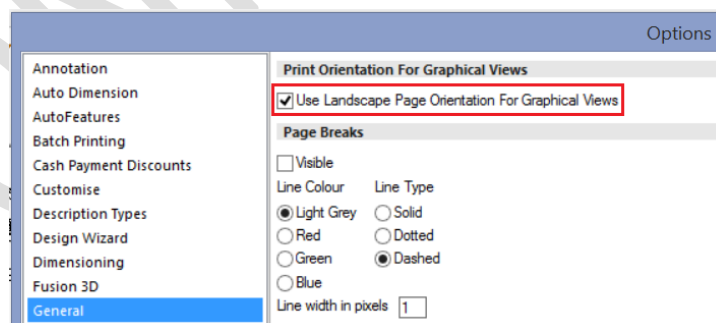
Options

Annotation
Auto Dimension
AutoFeatures
Batch Printing
Cash Payment Discounts
Customise
Description Types
Design Wizard
Dimensioning
Fusion 3D
General

Print Orientation For Graphical Views
Use Landscape Page Orientation For Graphical Views

Page Breaks
Visible
Line Colour
Light Grey
Red
Green
Blue
Line Type
Solid
Dotted
Dashed
Line width in pixels 1